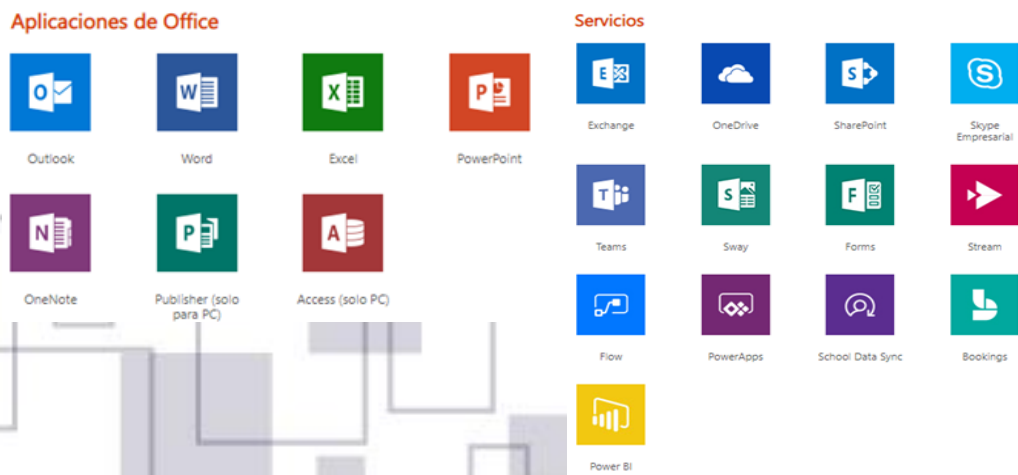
Aplicaciones de Office

Outlook

Word

Excel

PowerPoint

OneNote

Publisher (solo para PC)

Access (solo PC)

Servicios

Exchange

OneDrive

SharePoint

Skype Empresarial

Teams

Sway

Forms

Stream

Flow

PowerApps

School Data Sync

Bookings

Power BI